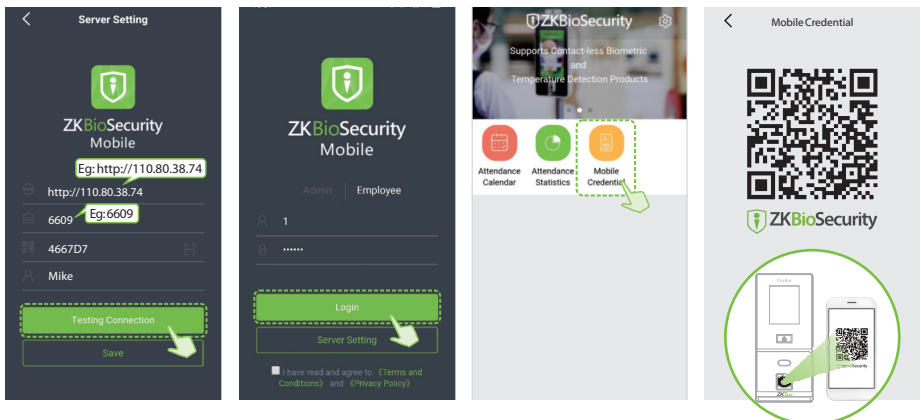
Server Setting

ZKBioSecurity
Mobile

Eg: http://110.80.38.74

http://110.80.38.74

6609

Eg:6609

4667D7

Mike

Testing Connection

Save

ZKBioSecurity
Mobile

Admin

Employee

1

••••••

Login

Server Setting

I have read and agree to 《Terms and Conditions》 and 《Privacy Policy》

ZKBioSecurity

Supports Contact-less Biometric and Temperature Detection Products

Attendance Calendar

Attendance Statistics

Mobile Credential

Mobile Credential

ZKBioSecurity

ProBio

ZKBioSecurity

ZKTeco